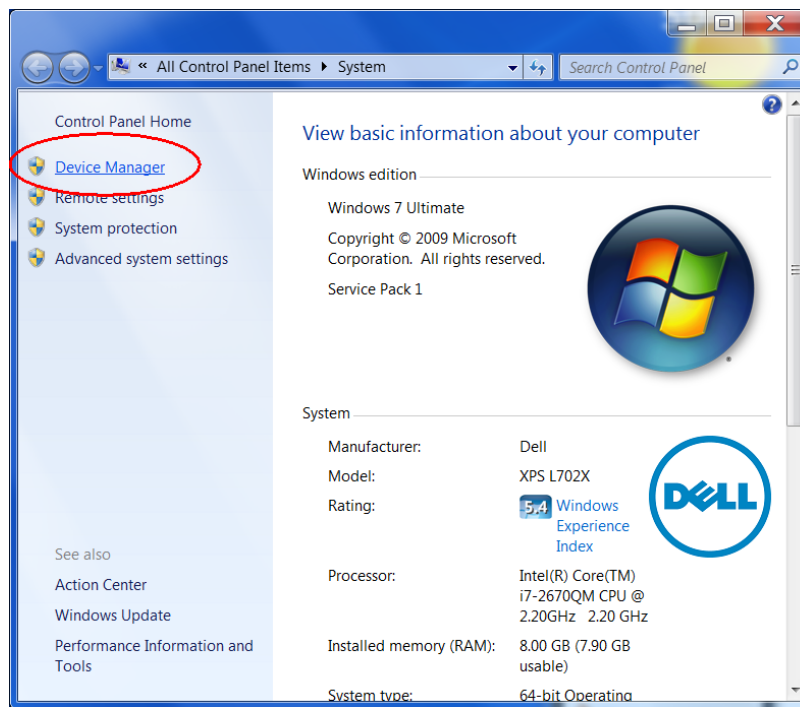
« All Control Panel Items ▸ System

Search Control Panel

Control Panel Home

Device Manager

Remote settings

System protection

Advanced system settings

See also

Action Center

Windows Update

Performance Information and Tools

View basic information about your computer

Windows edition

Windows 7 Ultimate

Copyright © 2009 Microsoft Corporation. All rights reserved.

Service Pack 1

System

| | |
|---|---|
| Manufacturer: | Dell |
| Model: | XPS L702X |
| Rating: | 5.4 Windows Experience Index |
| Processor: | Intel(R) Core(TM) i7-2670QM CPU @ 2.20GHz 2.20 GHz |
| Installed memory (RAM): | 8.00 GB (7.90 GB usable) |
| System type: | 64-bit Operating |

DELL